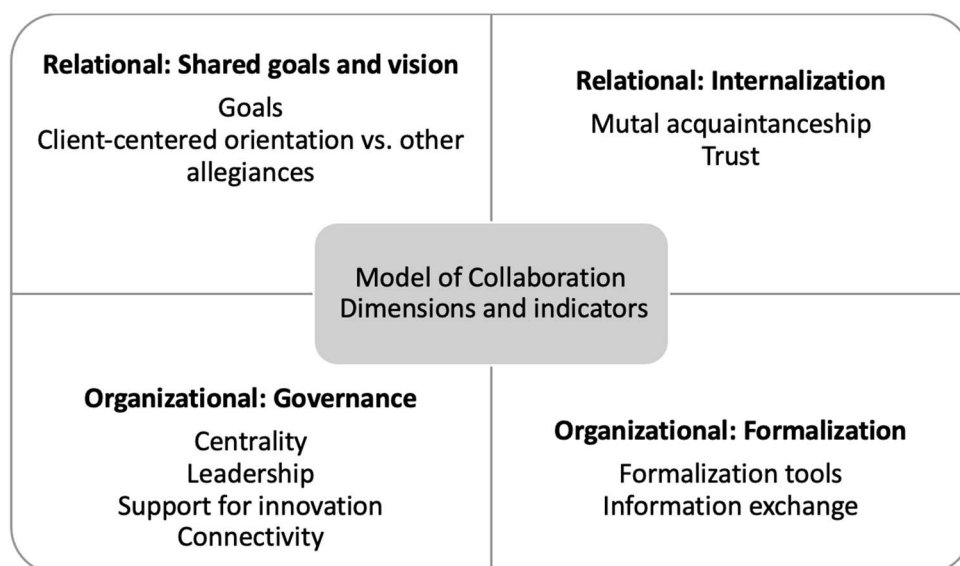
**Relational: Shared goals and vision**
Goals
Client-centered orientation vs. other allegiances

**Relational: Internalization**
Mutal acquaintanceship
Trust

Model of Collaboration
Dimensions and indicators

**Organizational: Governance**
Centrality
Leadership
Support for innovation
Connectivity

**Organizational: Formalization**
Formalization tools
Information exchange